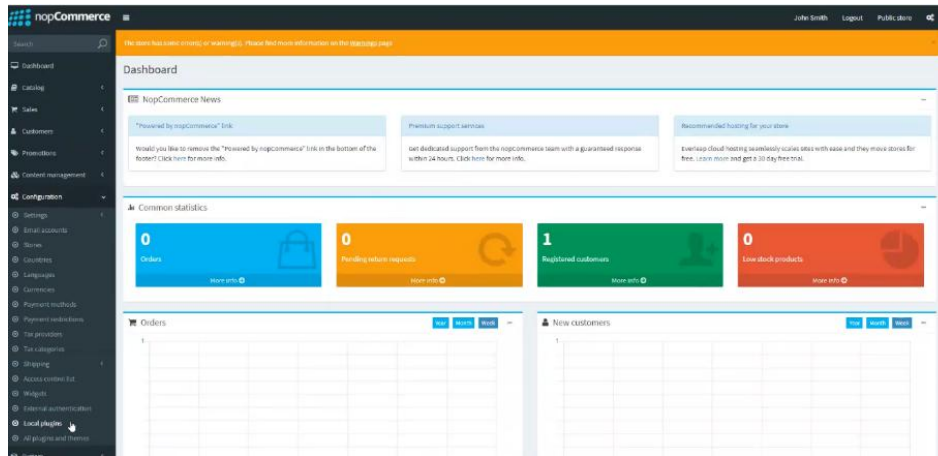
nopCommerce

John Smith Logout Public store

Search

The store has some error(s) or warning(s). Please find more information on the Warnings page

Dashboard

Catalog

Sales

Customers

Promotions

Content management

Configuration

Settings

Email accounts

Stores

Countries

Languages

Currencies

Payment methods

Payment restrictions

Tax providers

Tax categories

Shipping

Access control list

Widgets

External authentication

Local plugins

All plugins and themes

Dashboard

NopCommerce News

"Powered by nopCommerce" link

Would you like to remove the "Powered by nopCommerce" link in the bottom of the footer? Click here for more info.

Premium support services

Get dedicated support from the nopCommerce team with a guaranteed response within 24 hours. Click here for more info.

Recommended hosting for your store

Everleap cloud hosting seamlessly scales sites with ease and they move stores for free. Learn more and get a 30 day free trial.

Common statistics

0

Orders

More info

0

Pending return requests

More info

1

Registered customers

More info

0

Low stock products

More info

Orders

Year Month Week

1

New customers

Year Month Week

1